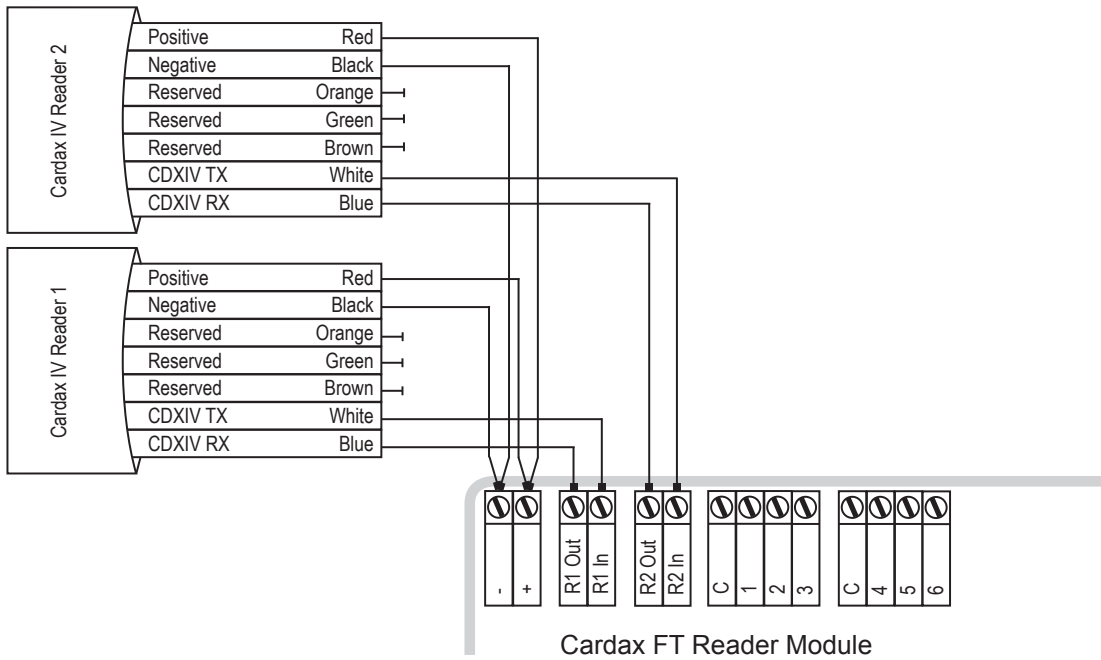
Cardax IV Reader 2

| Positive | Red |
|---|---|
| Negative | Black |
| Reserved | Orange |
| Reserved | Green |
| Reserved | Brown |
| CDXIV TX | White |
| CDXIV RX | Blue |

Cardax IV Reader 1

| Positive | Red |
|---|---|
| Negative | Black |
| Reserved | Orange |
| Reserved | Green |
| Reserved | Brown |
| CDXIV TX | White |
| CDXIV RX | Blue |

- + R1 Out R1 In R2 Out R2 In C 1 2 3 C 4 5 6

Cardax FT Reader Module